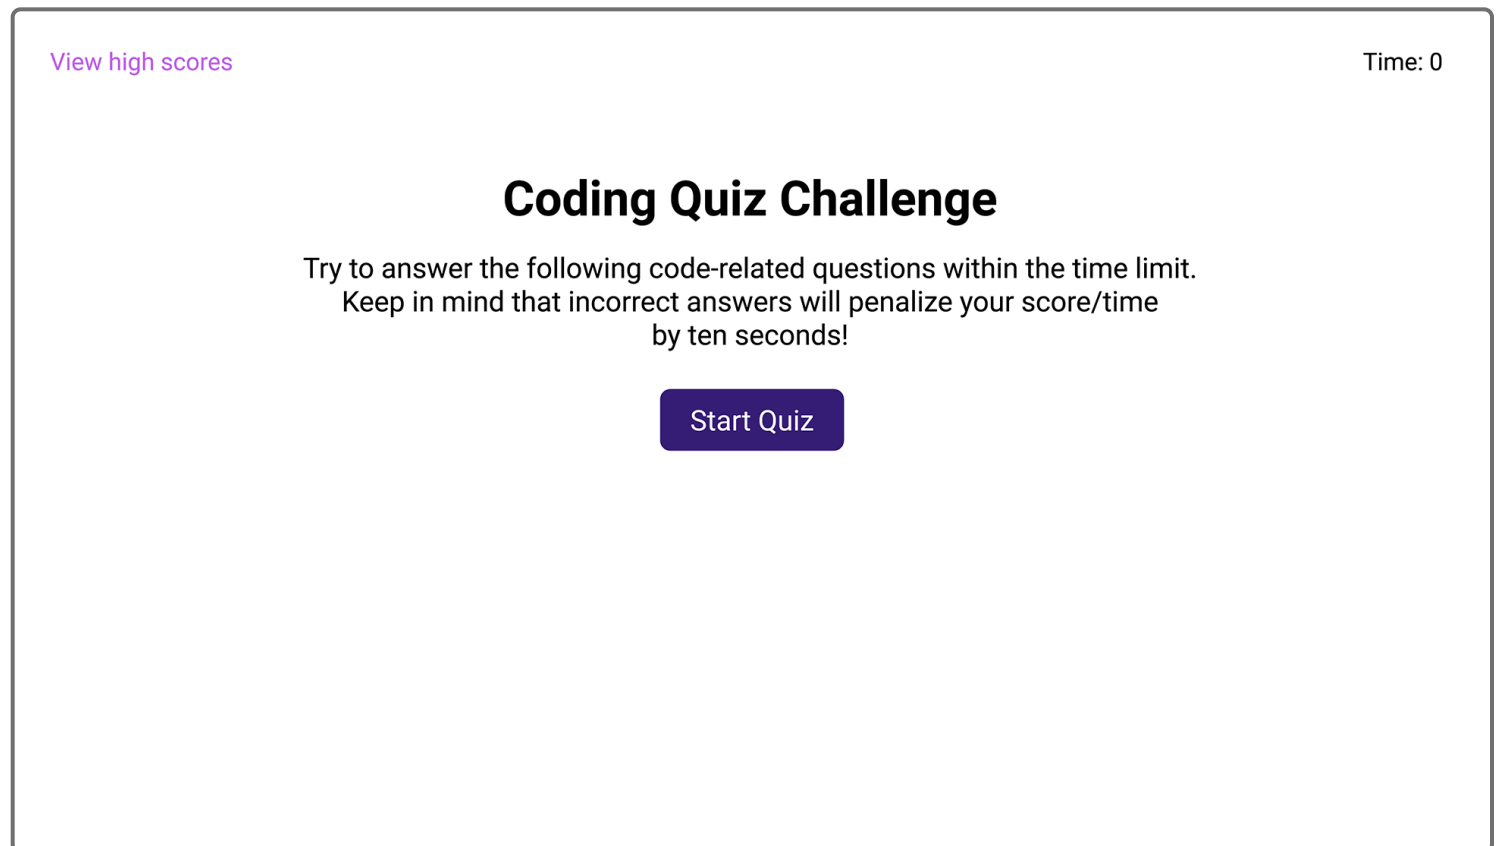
View high scores

Time: 0

# Coding Quiz Challenge

Try to answer the following code-related questions within the time limit. Keep in mind that incorrect answers will penalize your score/time by ten seconds!

Start Quiz